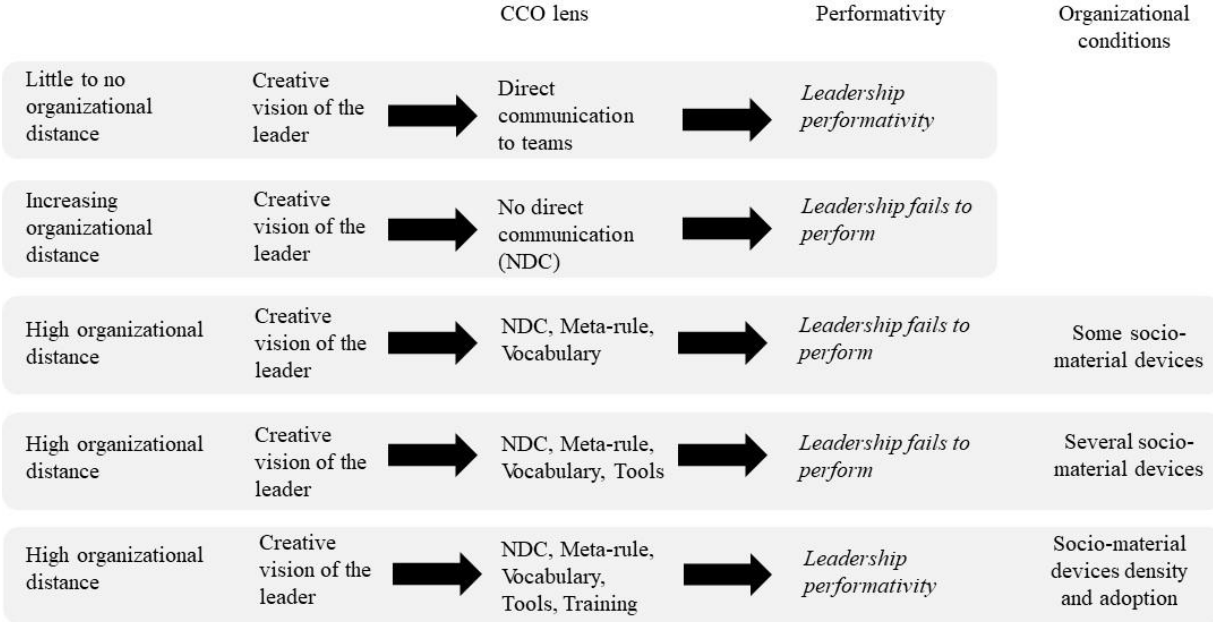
| | | CCO lens | Performativity | Organizational conditions |
|---|---|---|---|---|
| Little to no organizational distance | Creative vision of the leader | Direct communication to teams | *Leadership performativity* | |
| Increasing organizational distance | Creative vision of the leader | No direct communication (NDC) | *Leadership fails to perform* | |
| High organizational distance | Creative vision of the leader | NDC, Meta-rule, Vocabulary | *Leadership fails to perform* | Some socio-material devices |
| High organizational distance | Creative vision of the leader | NDC, Meta-rule, Vocabulary, Tools | *Leadership fails to perform* | Several socio-material devices |
| High organizational distance | Creative vision of the leader | NDC, Meta-rule, Vocabulary, Tools, Training | *Leadership performativity* | Socio-material devices density and adoption |